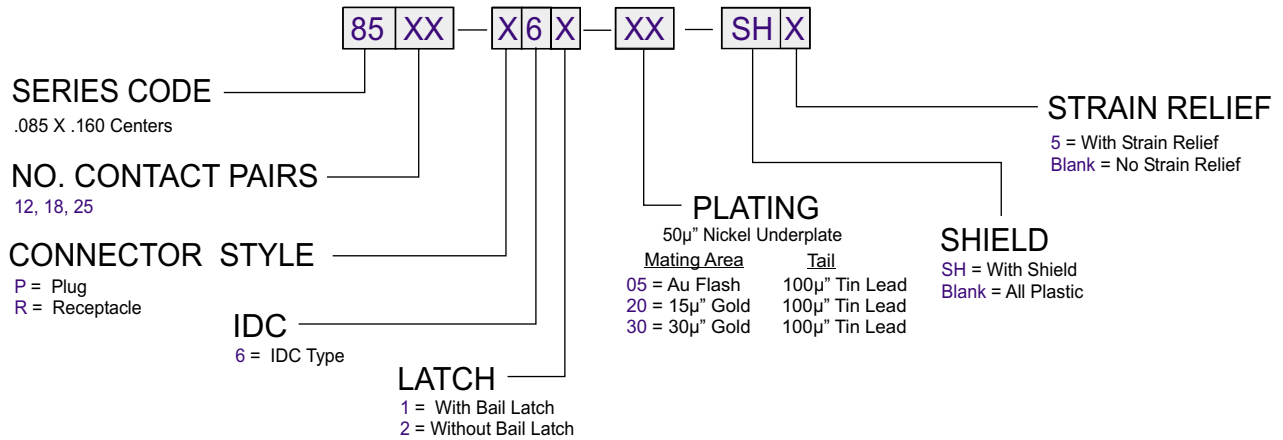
| 85 | XX |
|---|---|

—

| X | 6 | X |
|---|---|---|

—

| XX |
|---|

—

| SH | X |
|---|---|

SERIES CODE
.085 X .160 Centers

NO. CONTACT PAIRS
12, 18, 25

CONNECTOR STYLE
P = Plug
R = Receptacle

IDC
6 = IDC Type

LATCH
1 = With Bail Latch
2 = Without Bail Latch

PLATING
50µ" Nickel Underplate

| Mating Area | Tail |
|---|---|
| 05 = Au Flash | 100µ" Tin Lead |
| 20 = 15µ" Gold | 100µ" Tin Lead |
| 30 = 30µ" Gold | 100µ" Tin Lead |

SHIELD
SH = With Shield
Blank = All Plastic

STRAIN RELIEF
5 = With Strain Relief
Blank = No Strain Relief